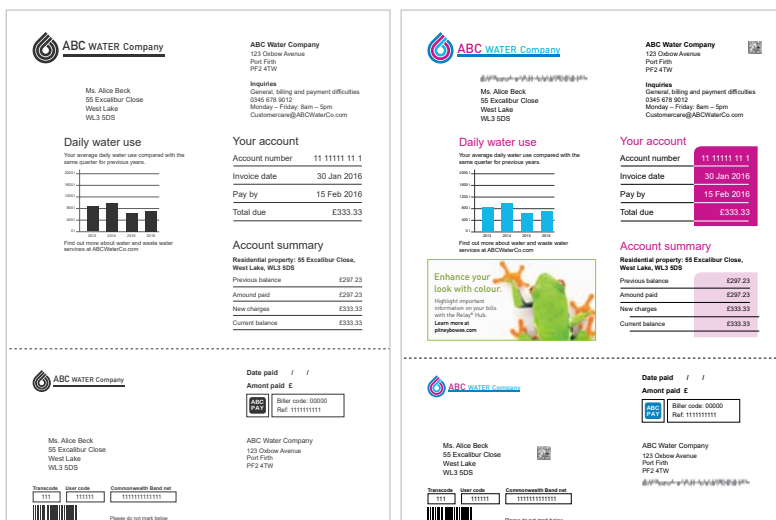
ABC WATER Company

ABC Water Company
123 Oxbow Avenue
Port Firth
PF2 4TW

Inquiries
General, billing and payment difficulties
0345 678 9012
Monday – Friday: 8am – 5pm
Customercare@ABCWaterCo.com

Ms. Alice Beck
55 Excalibur Close
West Lake
WL3 5DS

Daily water use

Your average daily water use compared with the same quarter for previous years.

2012 2013 2014 2015 2016

Find out more about water and waste water services at ABCWaterCo.com

Your account

| | |
|---|---|
| Account number | 11 11111 11 1 |
| Invoice date | 30 Jan 2016 |
| Pay by | 15 Feb 2016 |
| Total due | £333.33 |

Account summary

Residential property: 55 Excalibur Close, West Lake, WL3 5DS

| | |
|---|---|
| Previous balance | £297.23 |
| Amound paid | £297.23 |
| New charges | £333.33 |
| Current balance | £333.33 |

ABC WATER Company

Date paid / /

Amont paid £

ABC PAY

Biller code: 00000
Ref: 1111111111

Ms. Alice Beck
55 Excalibur Close
West Lake
WL3 5DS

ABC Water Company
123 Oxbow Avenue
Port Firth
PF2 4TW

| Transcode | User code | Commonwealth Band net |
|---|---|---|
| 111 | 111111 | 11111111111111 |

Please do not mark below

ABC WATER Company

ABC Water Company
123 Oxbow Avenue
Port Firth
PF2 4TW

Inquiries
General, billing and payment difficulties
0345 678 9012
Monday – Friday: 8am – 5pm
Customercare@ABCWaterCo.com

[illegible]

Ms. Alice Beck
55 Excalibur Close
West Lake
WL3 5DS

Daily water use

Your average daily water use compared with the same quarter for previous years.

2012 2013 2014 2015 2016

Find out more about water and waste water services at ABCWaterCo.com

Your account

| | |
|---|---|
| Account number | 11 11111 11 1 |
| Invoice date | 30 Jan 2016 |
| Pay by | 15 Feb 2016 |
| Total due | £333.33 |

Account summary

Residential property: 55 Excalibur Close, West Lake, WL3 5DS

| | |
|---|---|
| Previous balance | £297.23 |
| Amound paid | £297.23 |
| New charges | £333.33 |
| Current balance | £333.33 |

Enhance your look with colour.

Highlight important information on your bills with the Relay® Hub.

Learn more at pitneybowes.com

ABC WATER Company

Date paid / /

Amont paid £

ABC PAY

Biller code: 00000
Ref: 1111111111

Ms. Alice Beck
55 Excalibur Close
West Lake
WL3 5DS

ABC Water Company
123 Oxbow Avenue
Port Firth
PF2 4TW

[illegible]

| Transcode | User code | Commonwealth Band net |
|---|---|---|
| 111 | 111111 | 11111111111111 |

Please do not mark below